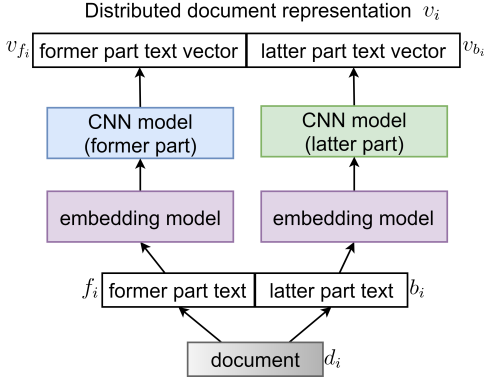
Distributed document representation $v_i$

$v_{f_i}$ former part text vector

latter part text vector $v_{b_i}$

CNN model (former part)

CNN model (latter part)

embedding model

embedding model

$f_i$ former part text

latter part text $b_i$

document $d_i$